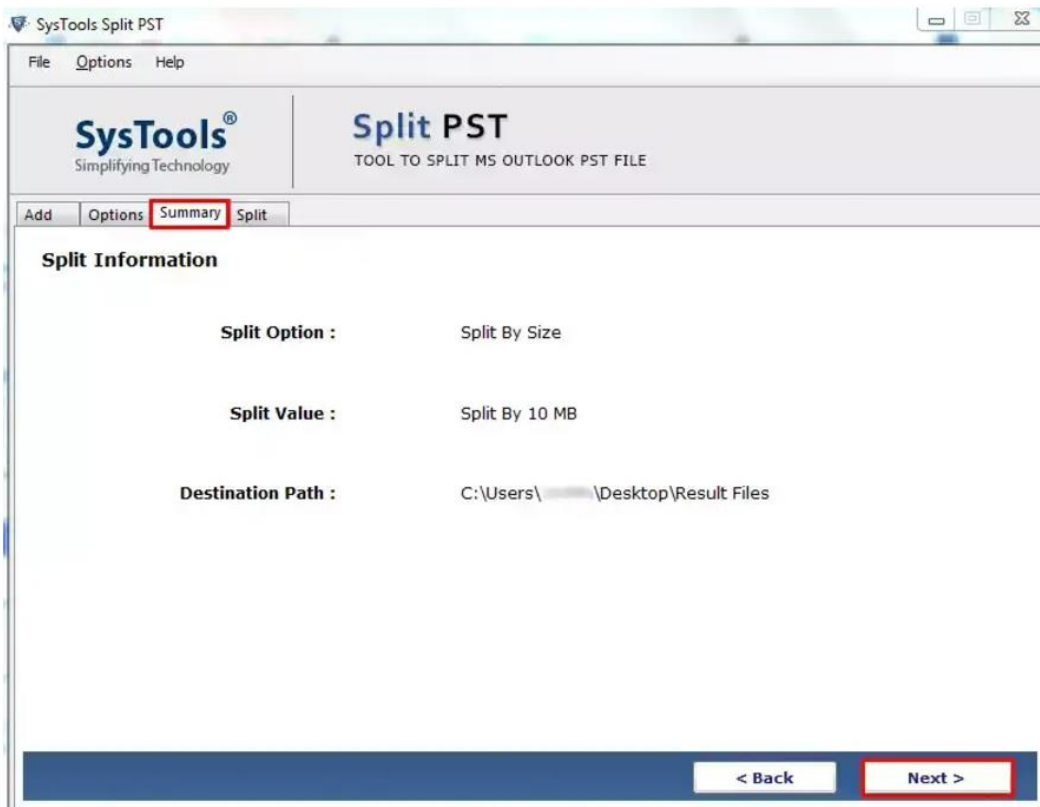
SysTools Split PST

File Options Help

SysTools®
Simplifying Technology

Split PST
TOOL TO SPLIT MS OUTLOOK PST FILE

Add | Options | Summary | Split

Split Information

Split Option : Split By Size

Split Value : Split By 10 MB

Destination Path : C:\Users\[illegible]\Desktop\Result Files

< Back | Next >